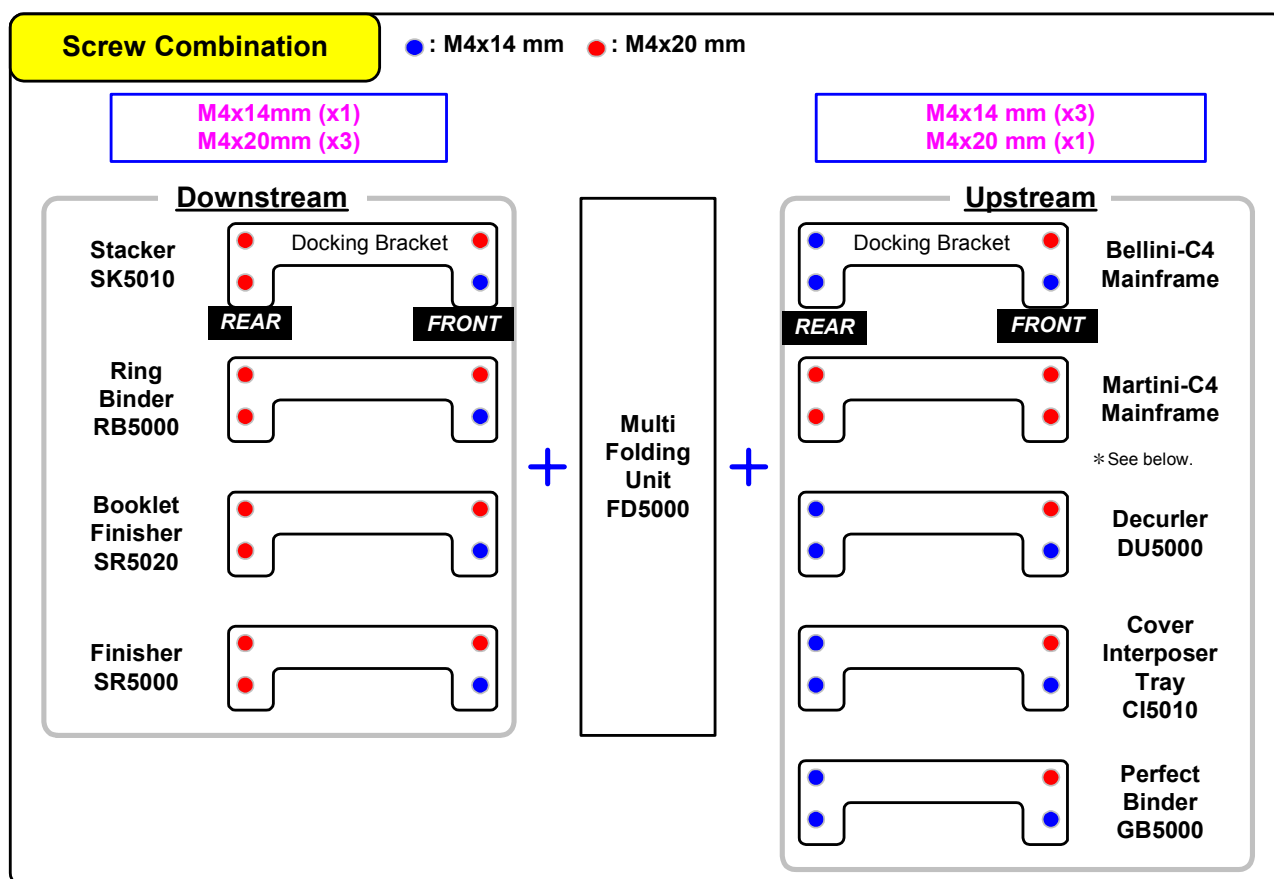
Screw Combination

: M4x14 mm : M4x20 mm

M4x14mm (x1)
M4x20mm (x3)

M4x14 mm (x3)
M4x20 mm (x1)

Downstream

Stacker SK5010

Docking Bracket

REAR

FRONT

Ring Binder RB5000

Booklet Finisher SR5020

Finisher SR5000

+

Multi Folding Unit FD5000

+

Upstream

Docking Bracket

Bellini-C4 Mainframe

REAR

FRONT

Martini-C4 Mainframe

＊See below.

Decurler DU5000

Cover Interposer Tray CI5010

Perfect Binder GB5000